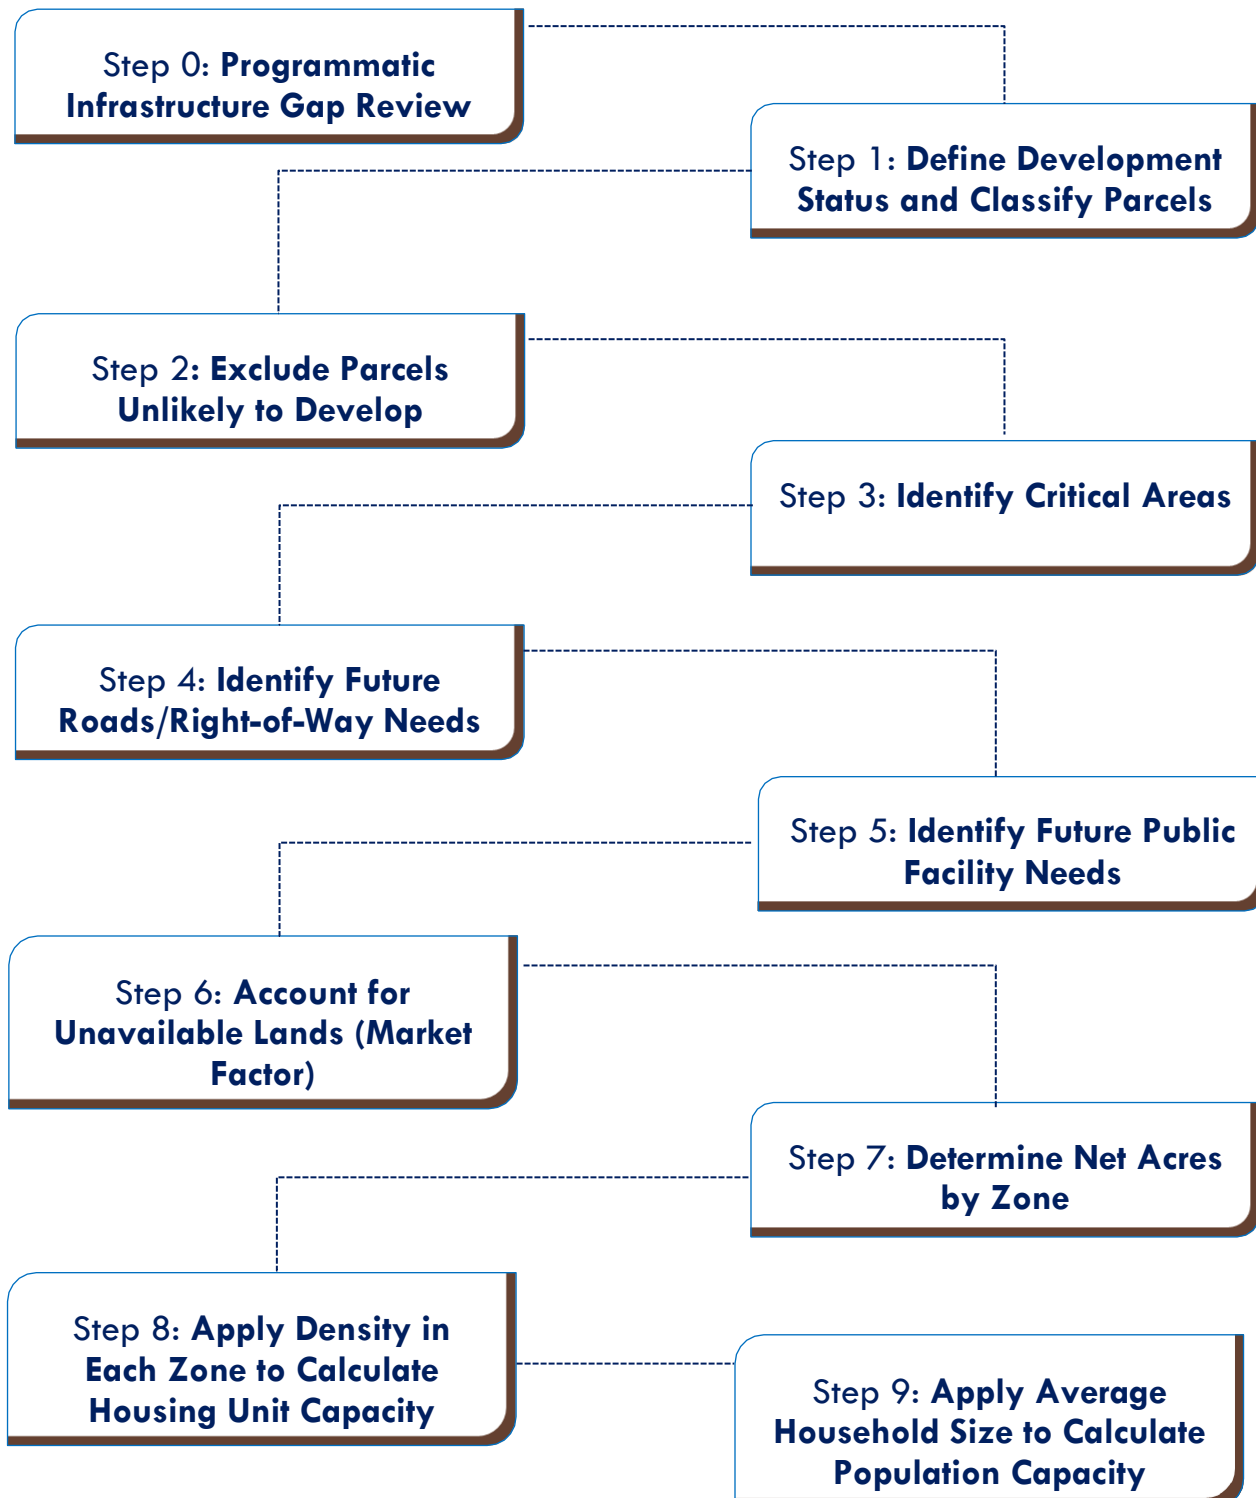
Step 0: Programmatic Infrastructure Gap Review

Step 1: Define Development Status and Classify Parcels

Step 2: Exclude Parcels Unlikely to Develop

Step 3: Identify Critical Areas

Step 4: Identify Future Roads/Right-of-Way Needs

Step 5: Identify Future Public Facility Needs

Step 6: Account for Unavailable Lands (Market Factor)

Step 7: Determine Net Acres by Zone

Step 8: Apply Density in Each Zone to Calculate Housing Unit Capacity

Step 9: Apply Average Household Size to Calculate Population Capacity